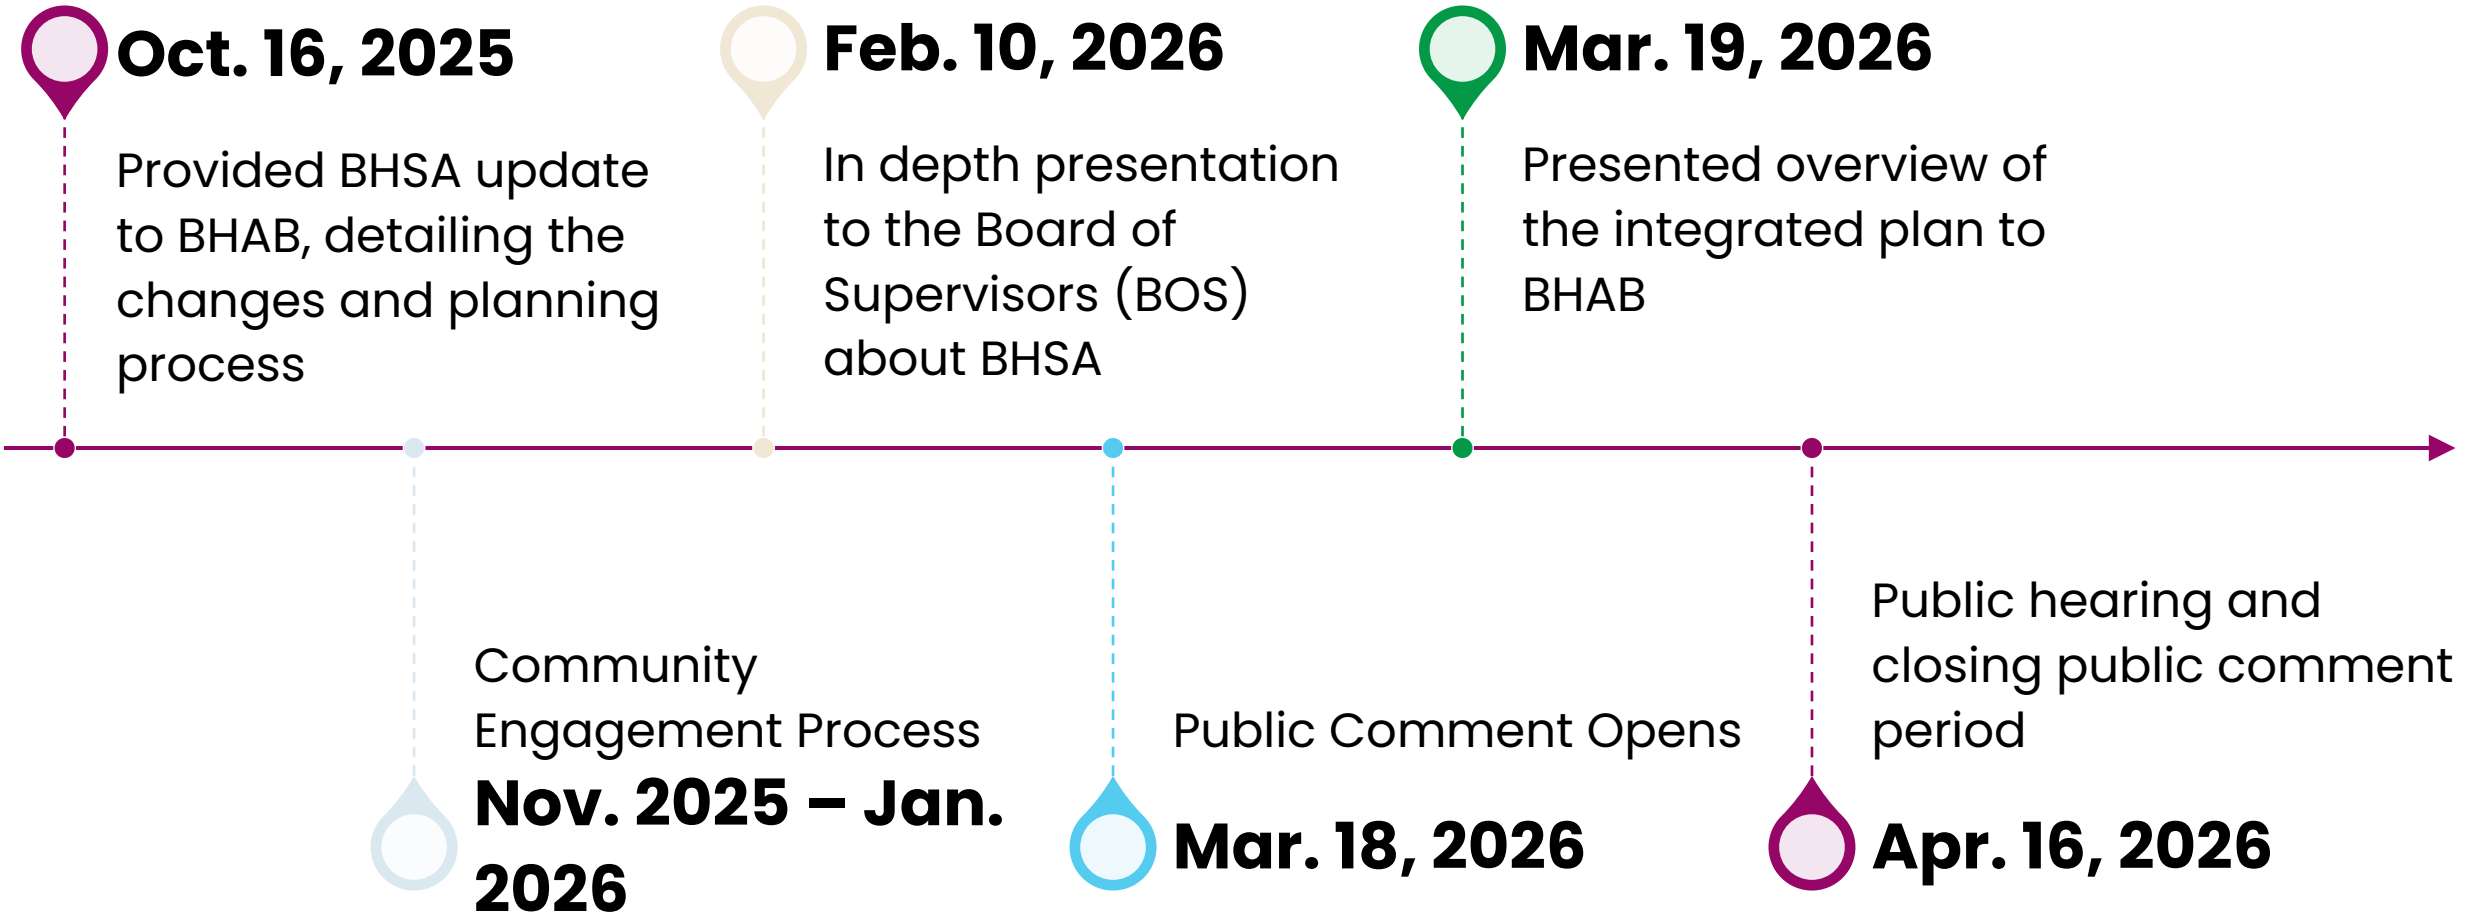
Oct. 16, 2025

Provided BHSA update to BHAB, detailing the changes and planning process

Feb. 10, 2026

In depth presentation to the Board of Supervisors (BOS) about BHSA

Mar. 19, 2026

Presented overview of the integrated plan to BHAB

Community Engagement Process

Nov. 2025 – Jan. 2026

Public Comment Opens

Mar. 18, 2026

Public hearing and closing public comment period

Apr. 16, 2026